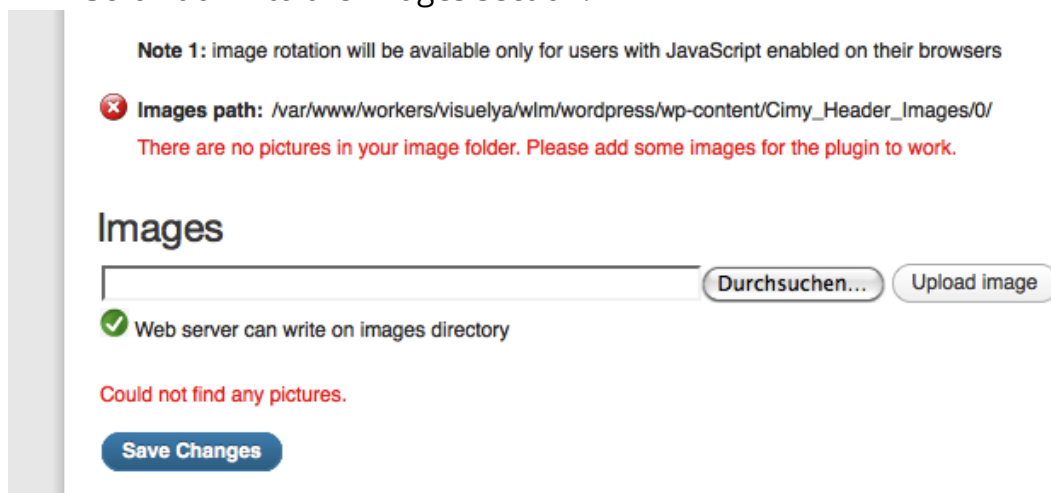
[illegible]

**Note 1:** image rotation will be available only for users with JavaScript enabled on their browsers

**Images path:** /var/www/workers/visuelya/wlm/wordpress/wp-content/Cimy_Header_Images/0/

There are no pictures in your image folder. Please add some images for the plugin to work.

Images

Durchsuchen... Upload image

Web server can write on images directory

Could not find any pictures.

Save Changes